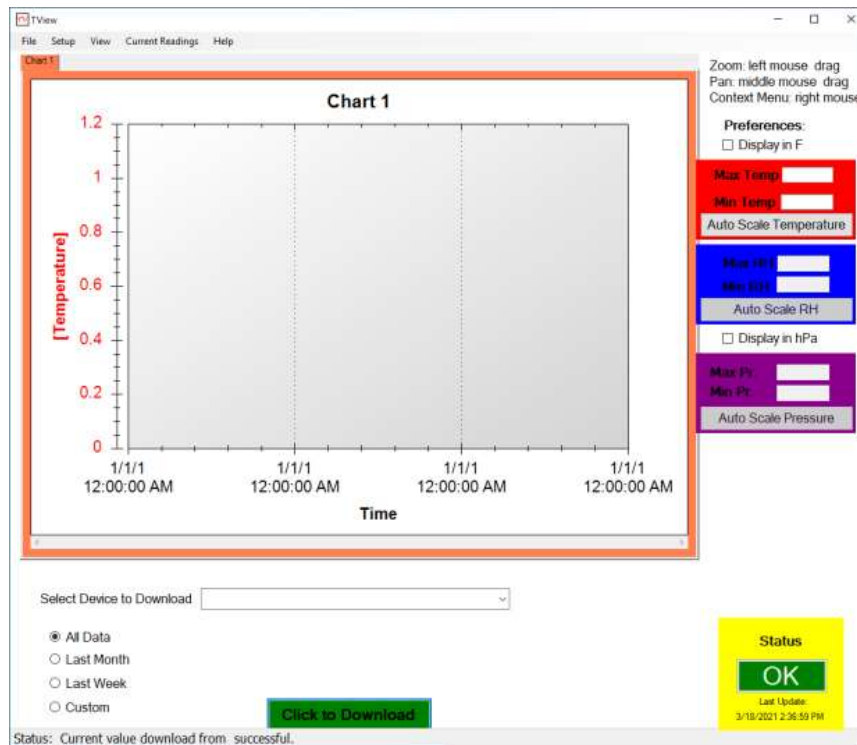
TView

File Setup View Current Readings Help

Chart 1

Chart 1

1.2
1
0.8
0.6
0.4
0.2
0

[Temperature]

1/1/1 12:00:00 AM
1/1/1 12:00:00 AM
1/1/1 12:00:00 AM
1/1/1 12:00:00 AM

Time

Zoom: left mouse drag
Pan: middle mouse drag
Context Menu: right mouse

Preferences:
☐ Display in F

Max Temp
Min Temp
Auto Scale Temperature

Max RH
Min RH
Auto Scale RH

☐ Display in hPa

Max Pr.
Min Pr.
Auto Scale Pressure

Select Device to Download

◉ All Data
○ Last Month
○ Last Week
○ Custom

Click to Download

Status
OK
Last Update:
3/18/2021 2:36:59 PM

Status: Current value download from successful.